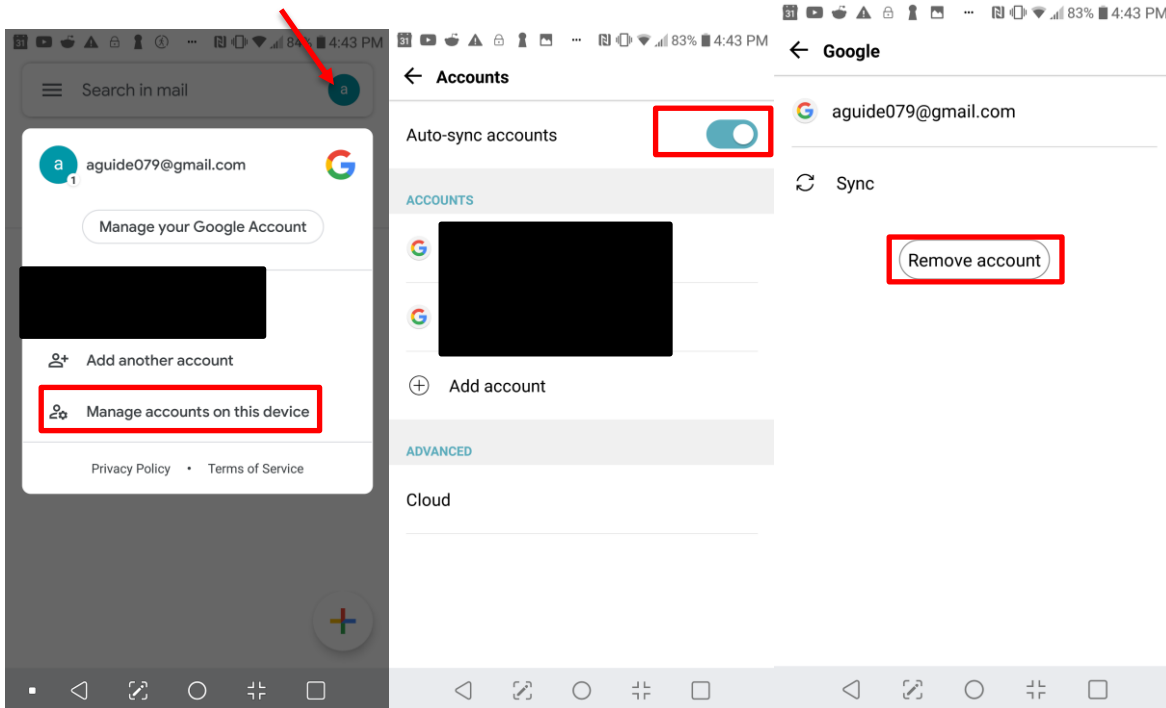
31 84% 4:43 PM

Search in mail

a

a
1
aguide079@gmail.com

G

Manage your Google Account

Add another account

Manage accounts on this device

Privacy Policy • Terms of Service

31 83% 4:43 PM

Accounts

Auto-sync accounts

ACCOUNTS

G

G

Add account

ADVANCED

Cloud

31 83% 4:43 PM

Google

G aguide079@gmail.com

Sync

Remove account